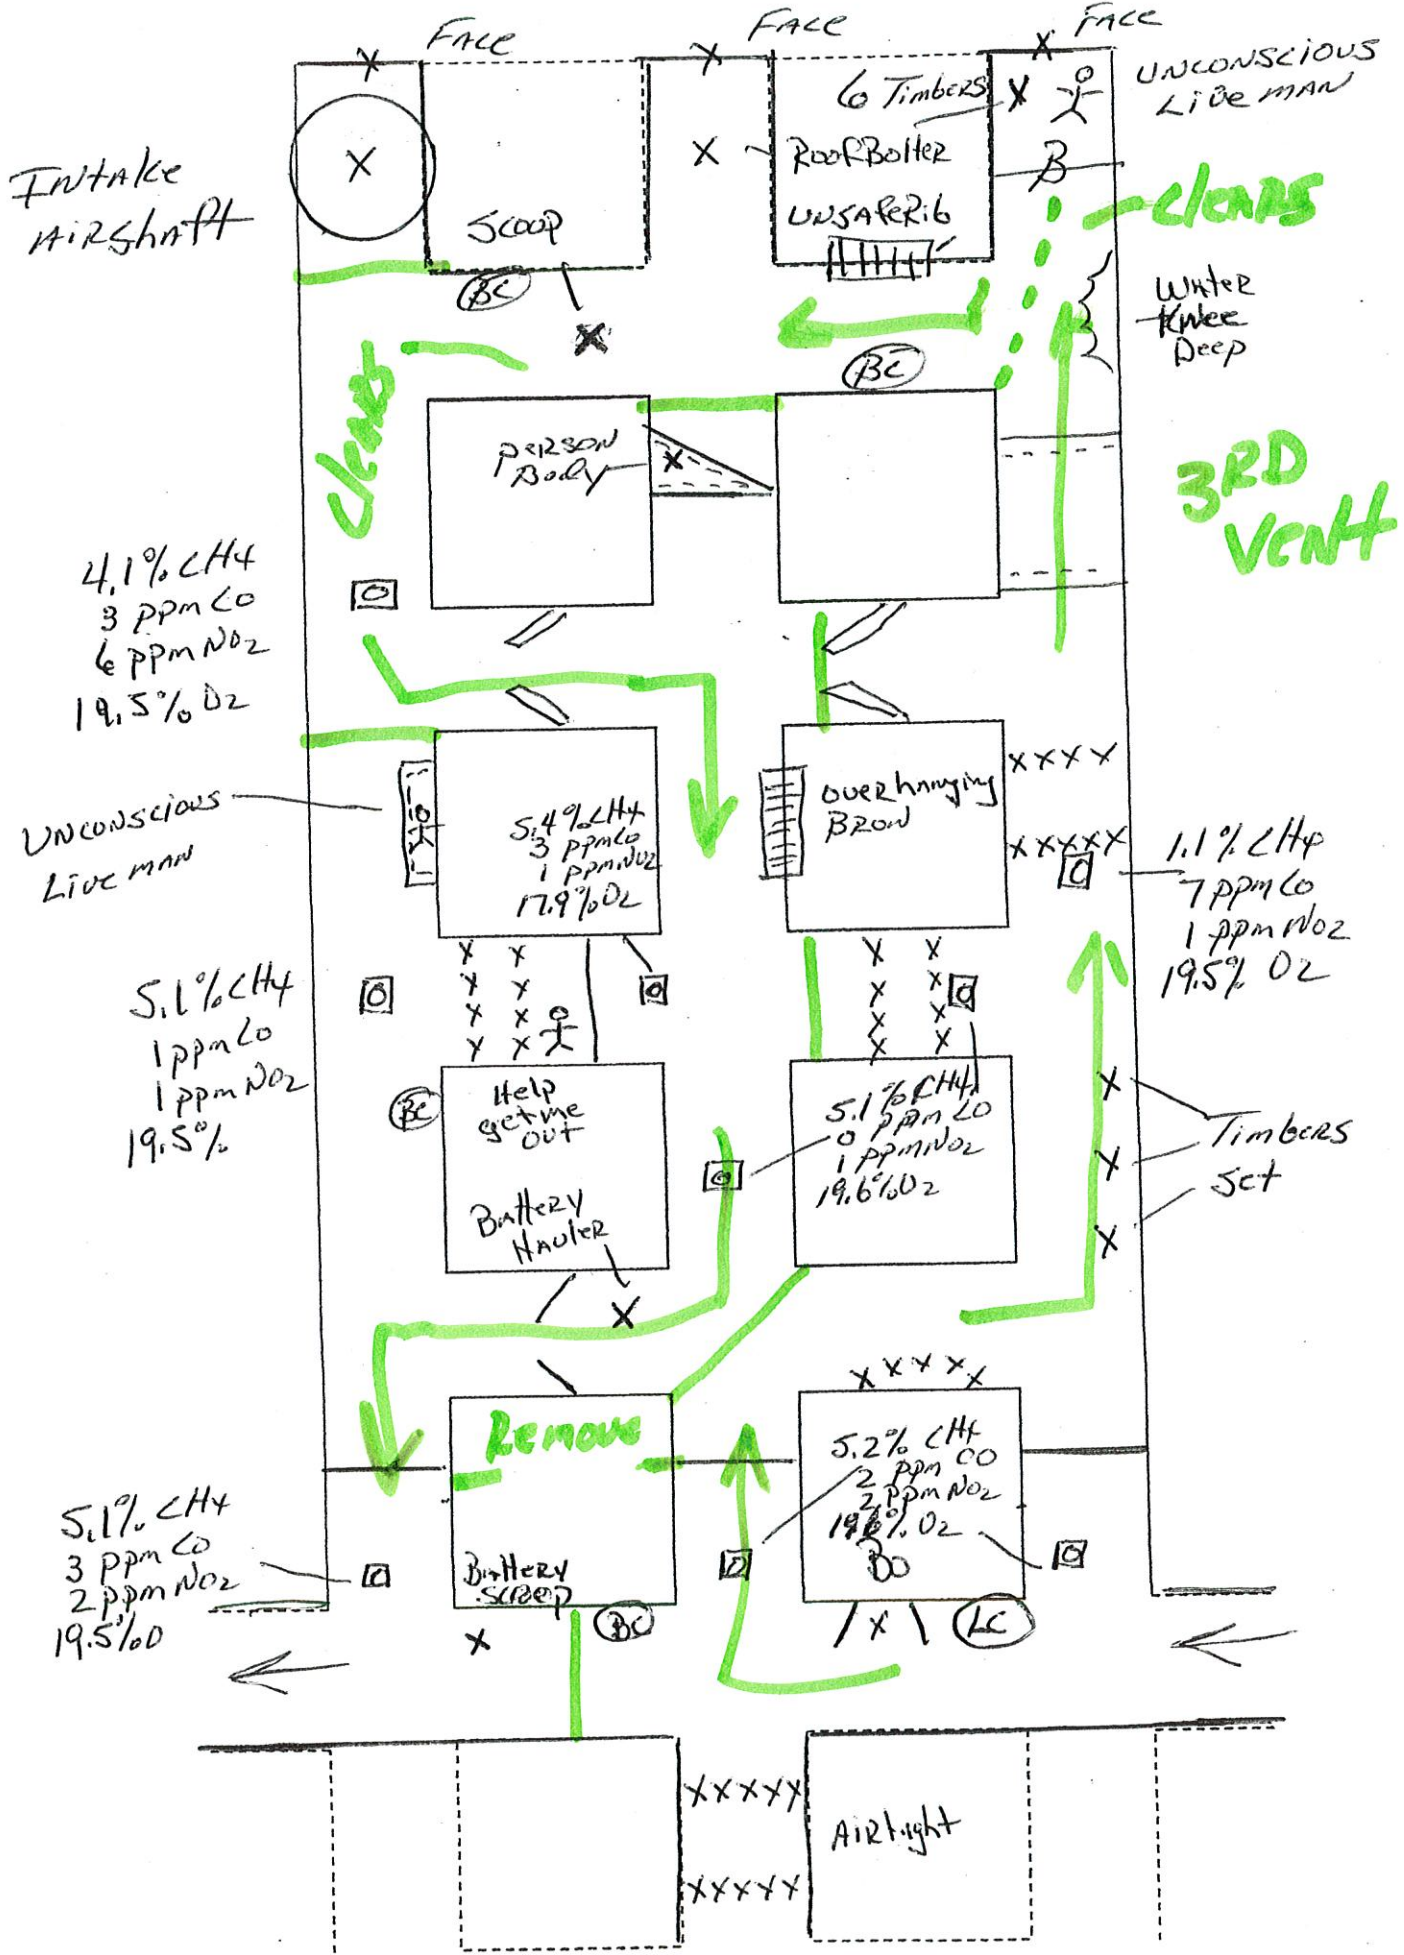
FACE
FACE
FACE

6 Timbers
UNCONSCIOUS LIVE MAN

Intake Airshaft

X

Scoop

X

RoofBolter

UNSAFE Rib

B

Clears

Water Knee Deep

BC

BC

Clears

Person Body

3RD Vent

4.1% CH4
3 ppm CO
6 ppm NO2
19.5% O2

UNCONSCIOUS LIVE MAN

5.4% CH4
3 ppm CO
1 ppm NO2
17.9% O2

overhanging Brow

XXXX
XXXXX

1.1% CH4
7 ppm CO
1 ppm NO2
19.5% O2

5.1% CH4
1 ppm CO
1 ppm NO2
19.5%

BC

Help get me out

Battery Hauler

5.1% CH4
0 ppm CO
1 ppm NO2
19.6% O2

Timbers Set

XXXXX

Remove

5.2% CH4
2 ppm CO
2 ppm NO2
19.6% O2
BO

5.1% CH4
3 ppm CO
2 ppm NO2
19.5% O

Battery Scoop

BC

LC

XXXXX

Airtight

XXXXX